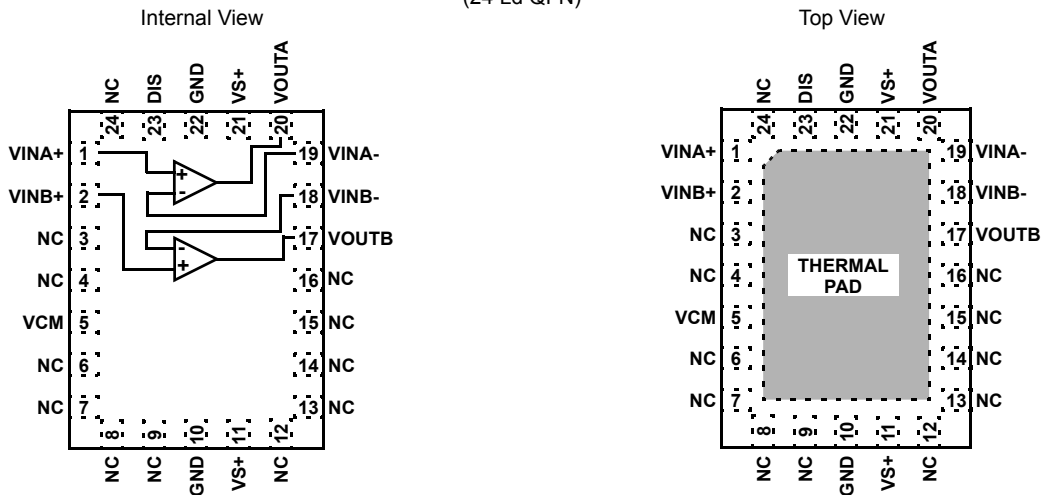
Internal View

(24 Ld QFN)

Top View

NC DIS GND VS+ VOUTA
24 23 22 21 20

VINA+ 1
VINB+ 2
NC 3
NC 4
VCM 5
NC 6
NC 7

19 VINA-
18 VINB-
17 VOUTB
16 NC
15 NC
14 NC
13 NC

+
-
-
+

8 9 10 11 12
NC NC GND VS+ NC

NC DIS GND VS+ VOUTA
24 23 22 21 20

VINA+ 1
VINB+ 2
NC 3
NC 4
VCM 5
NC 6
NC 7

19 VINA-
18 VINB-
17 VOUTB
16 NC
15 NC
14 NC
13 NC

THERMAL PAD

8 9 10 11 12
NC NC GND VS+ NC